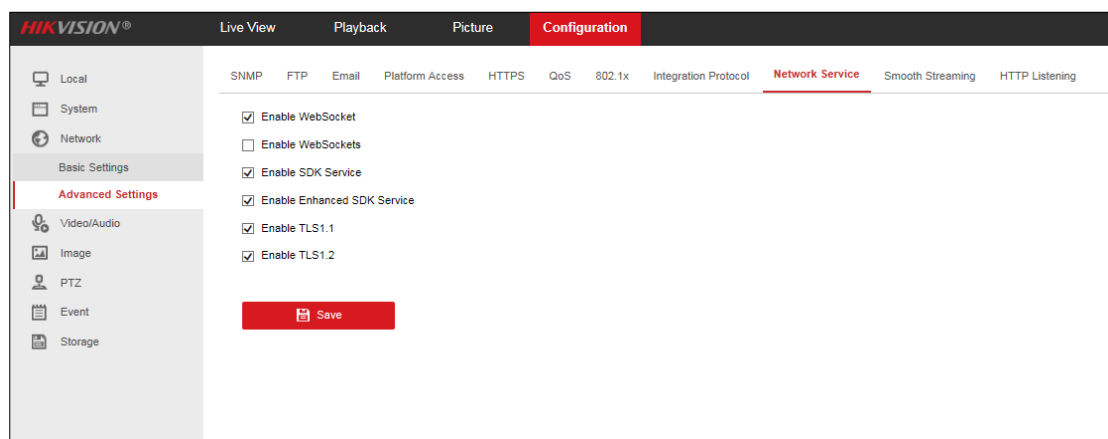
HIKVISION®

Live View
Playback
Picture
Configuration

Local
System
Network
Basic Settings
Advanced Settings
Video/Audio
Image
PTZ
Event
Storage

SNMP
FTP
Email
Platform Access
HTTPS
QoS
802.1x
Integration Protocol
Network Service
Smooth Streaming
HTTP Listening

☑ Enable WebSocket
☐ Enable WebSockets
☑ Enable SDK Service
☑ Enable Enhanced SDK Service
☑ Enable TLS1.1
☑ Enable TLS1.2

Save